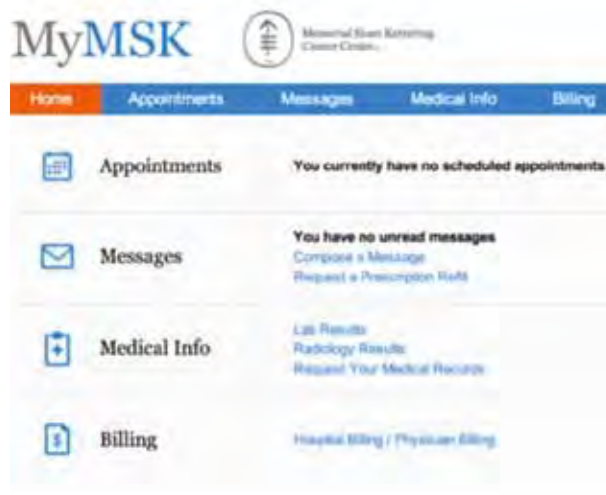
MyMSK

Memorial Sloan Kettering Cancer Center

Home Appointments Messages Medical Info Billing

Appointments

You currently have no scheduled appointments

Messages

You have no unread messages
Compose a Message
Request a Prescription Refill

Medical Info

Lab Results
Radiology Results
Request Your Medical Records

Billing

Hospital Billing / Physician Billing